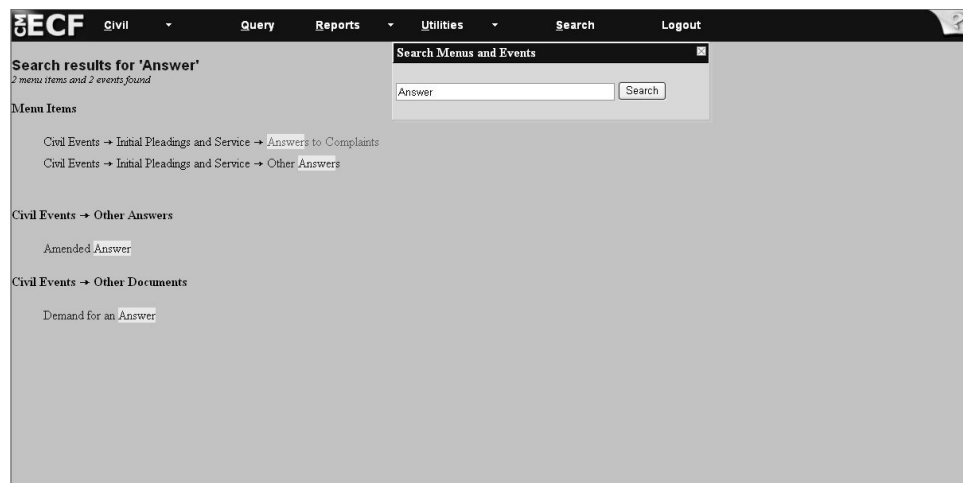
CM ECF Civil Query Reports Utilities Search Logout

Search Menus and Events

Answer Search

Search results for 'Answer'
2 menu items and 2 events found

Menu Items

Civil Events → Initial Pleadings and Service → Answers to Complaints

Civil Events → Initial Pleadings and Service → Other Answers

Civil Events → Other Answers

Amended Answer

Civil Events → Other Documents

Demand for an Answer